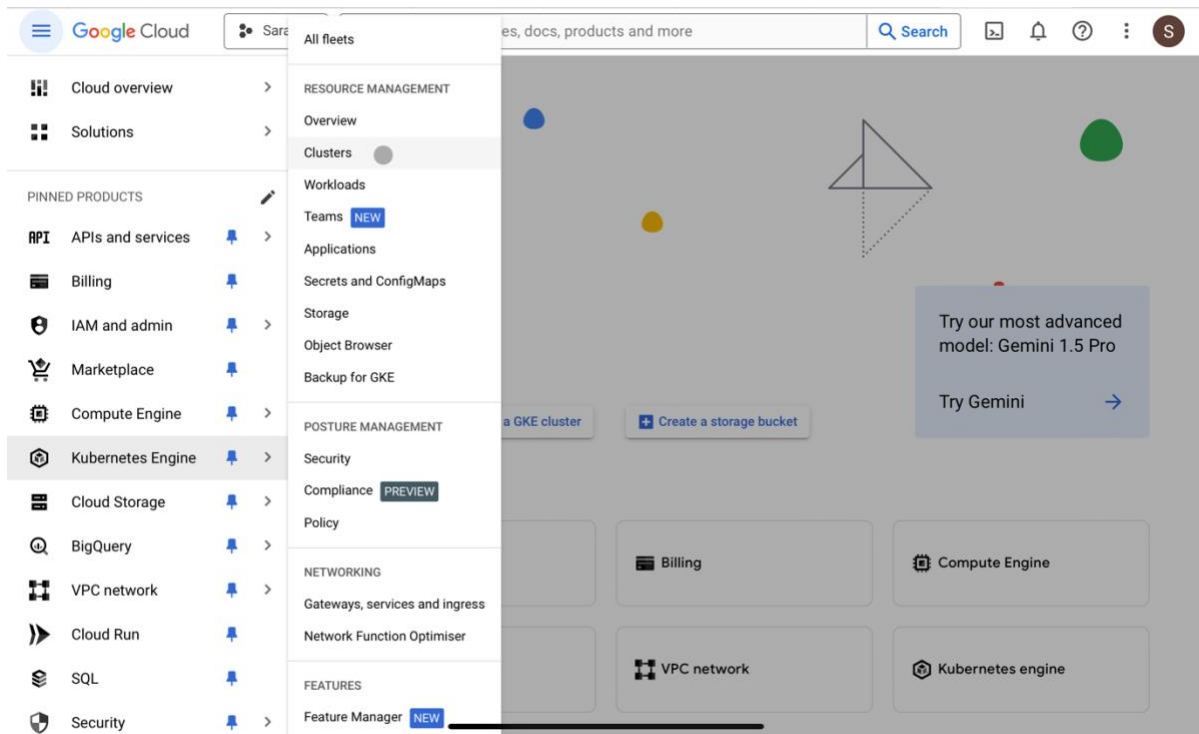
Google Cloud

Sara

es, docs, products and more

Search

S

Cloud overview

Solutions

PINNED PRODUCTS

APIs and services

Billing

IAM and admin

Marketplace

Compute Engine

Kubernetes Engine

Cloud Storage

BigQuery

VPC network

Cloud Run

SQL

Security

All fleets

RESOURCE MANAGEMENT

Overview

Clusters

Workloads

Teams NEW

Applications

Secrets and ConfigMaps

Storage

Object Browser

Backup for GKE

POSTURE MANAGEMENT

Security

Compliance PREVIEW

Policy

NETWORKING

Gateways, services and ingress

Network Function Optimiser

FEATURES

Feature Manager NEW

Try our most advanced model: Gemini 1.5 Pro

Try Gemini

a GKE cluster

Create a storage bucket

Billing

Compute Engine

VPC network

Kubernetes engine